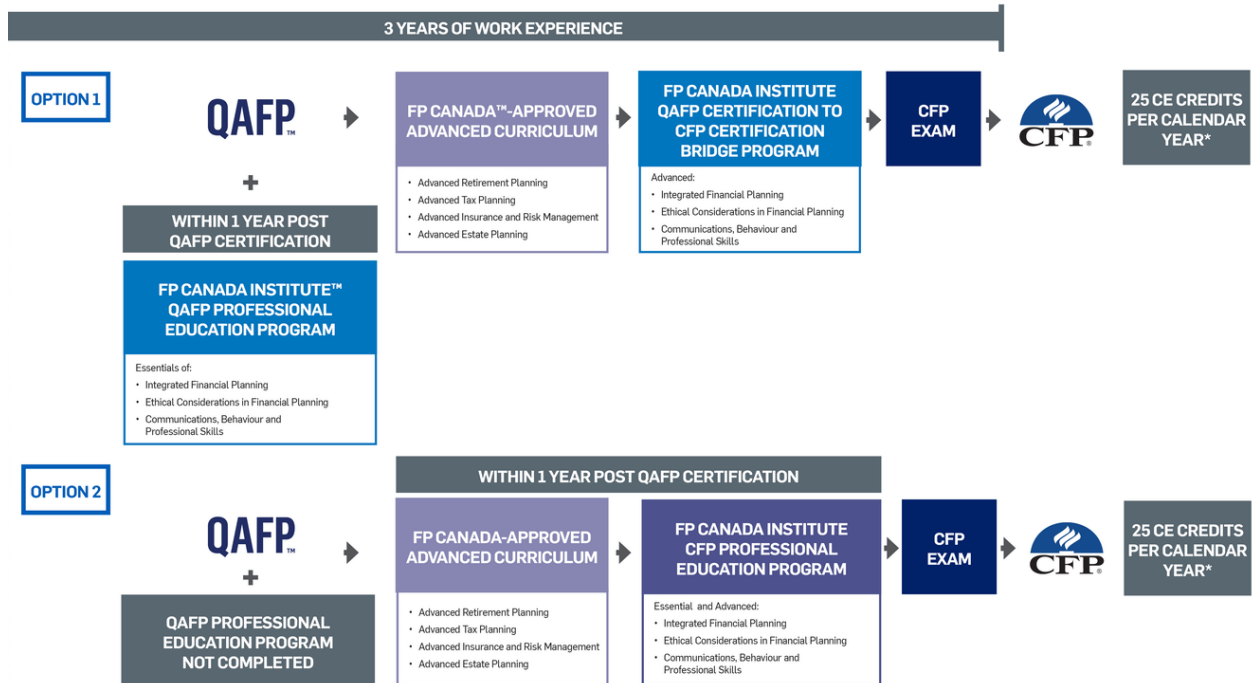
3 YEARS OF WORK EXPERIENCE

OPTION 1

QAFP™

FP CANADA™-APPROVED ADVANCED CURRICULUM

- Advanced Retirement Planning
- Advanced Tax Planning
- Advanced Insurance and Risk Management
- Advanced Estate Planning

FP CANADA INSTITUTE QAFP CERTIFICATION TO CFP CERTIFICATION BRIDGE PROGRAM

Advanced:
- Integrated Financial Planning
- Ethical Considerations in Financial Planning
- Communications, Behaviour and Professional Skills

CFP EXAM

CFP®

25 CE CREDITS PER CALENDAR YEAR*

+

WITHIN 1 YEAR POST QAFP CERTIFICATION

FP CANADA INSTITUTE™ QAFP PROFESSIONAL EDUCATION PROGRAM

Essentials of:
- Integrated Financial Planning
- Ethical Considerations in Financial Planning
- Communications, Behaviour and Professional Skills

OPTION 2

QAFP™

+

QAFP PROFESSIONAL EDUCATION PROGRAM NOT COMPLETED

WITHIN 1 YEAR POST QAFP CERTIFICATION

FP CANADA-APPROVED ADVANCED CURRICULUM

- Advanced Retirement Planning
- Advanced Tax Planning
- Advanced Insurance and Risk Management
- Advanced Estate Planning

FP CANADA INSTITUTE CFP PROFESSIONAL EDUCATION PROGRAM

Essential and Advanced:
- Integrated Financial Planning
- Ethical Considerations in Financial Planning
- Communications, Behaviour and Professional Skills

CFP EXAM

CFP®

25 CE CREDITS PER CALENDAR YEAR*